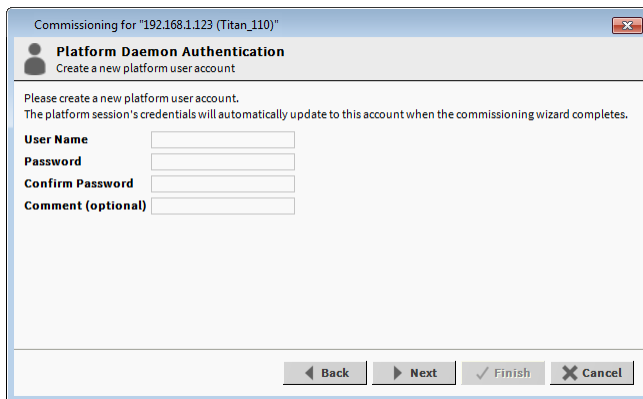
Commissioning for "192.168.1.123 (Titan_110)"

Platform Daemon Authentication
Create a new platform user account

Please create a new platform user account.
The platform session's credentials will automatically update to this account when the commissioning wizard completes.

User Name
Password
Confirm Password
Comment (optional)

Back
Next
Finish
Cancel